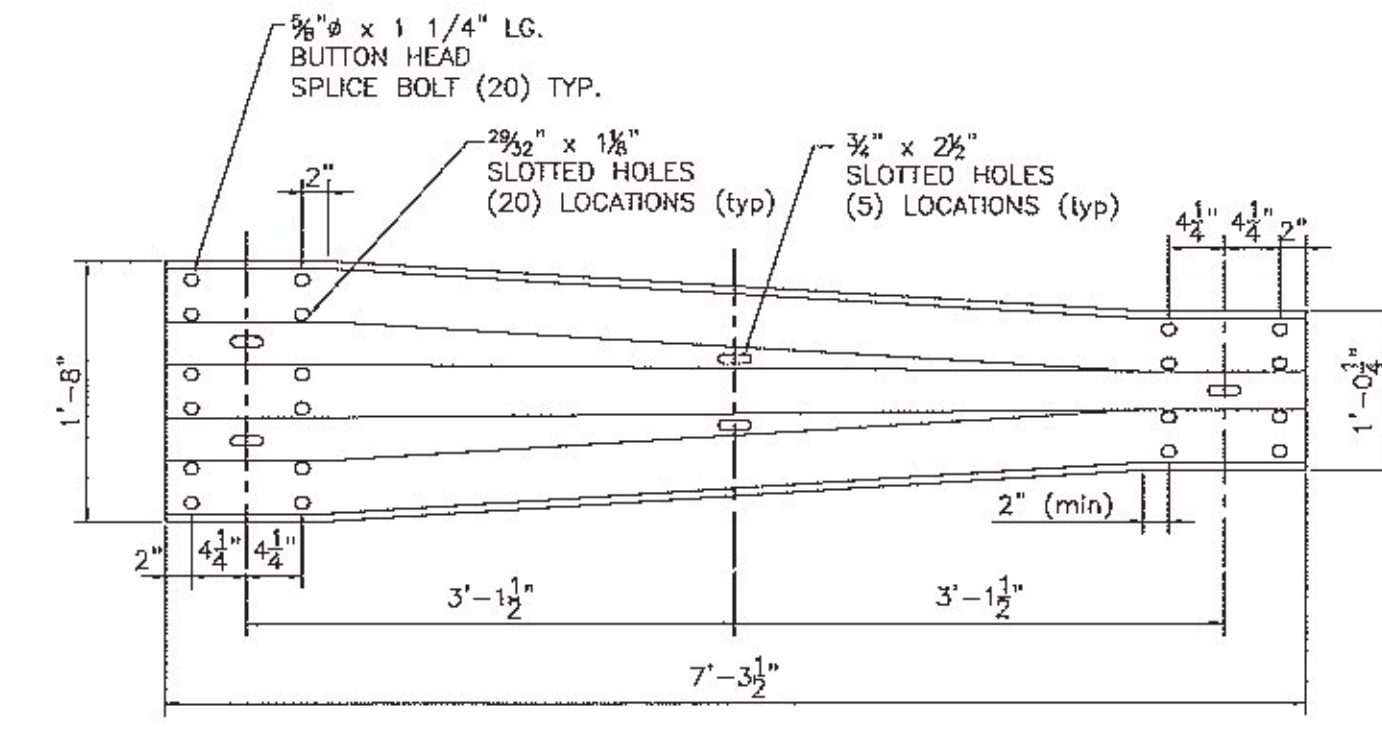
$\frac{5}{8}$"ø x 1 1/4" LG.
BUTTON HEAD
SPLICE BOLT (20) TYP.

$\frac{29}{32}$" x $1\frac{1}{8}$"
SLOTTED HOLES
(20) LOCATIONS (typ)

$\frac{3}{4}$" x $2\frac{1}{2}$"
SLOTTED HOLES
(5) LOCATIONS (typ)

2"

$4\frac{1}{4}$" $4\frac{1}{4}$" 2"

1'-8"

1'-$0\frac{1}{4}$"

2" (min)

2" $4\frac{1}{4}$" $4\frac{1}{4}$"

3'-$1\frac{1}{2}$"

3'-$1\frac{1}{2}$"

7'-$3\frac{1}{2}$"